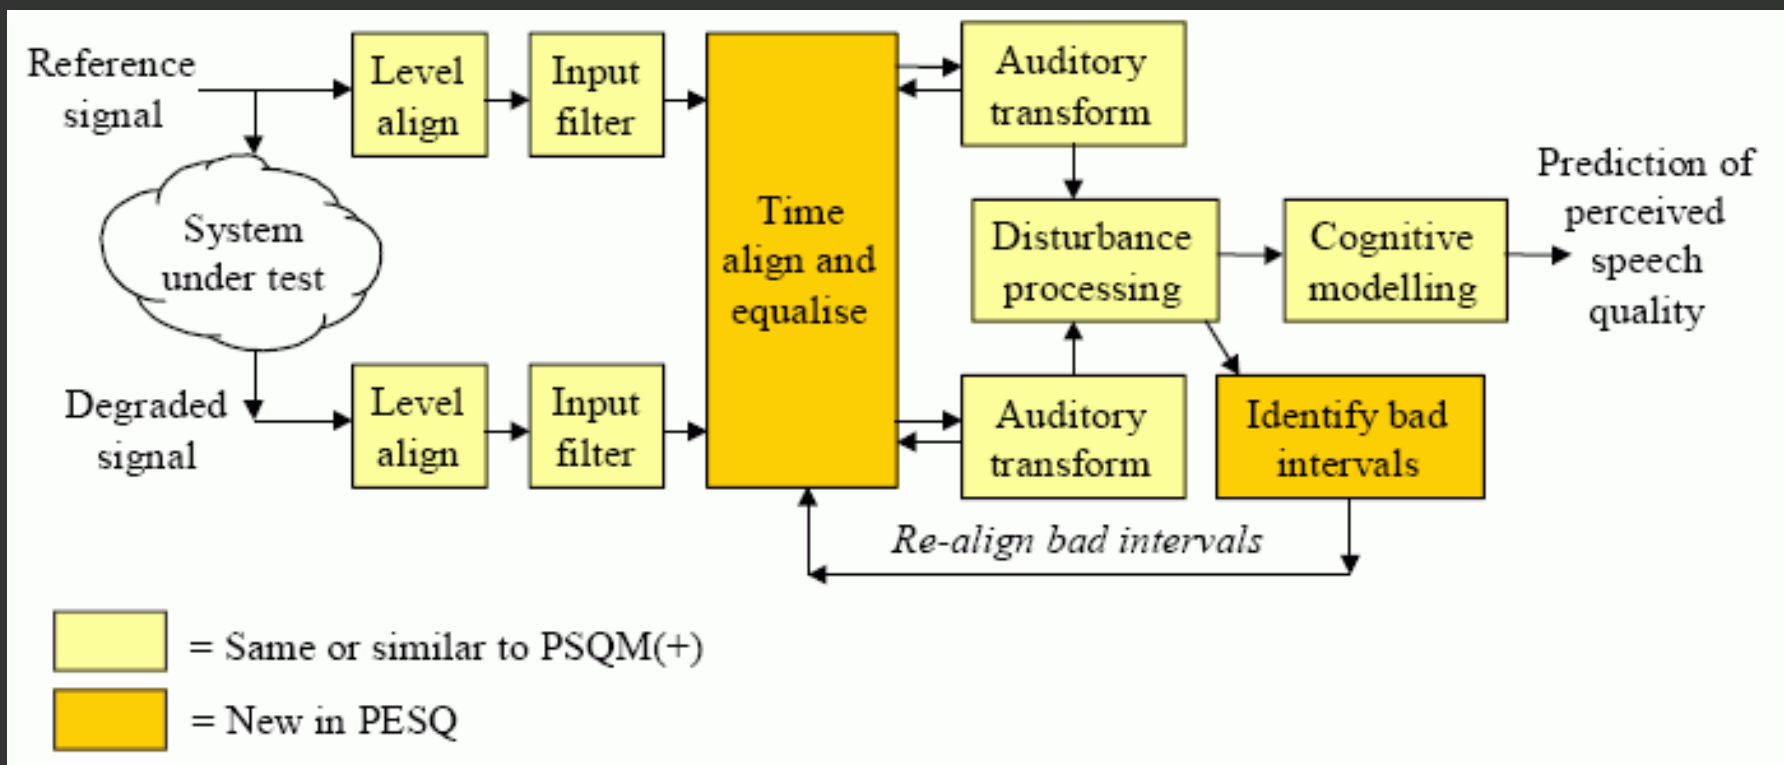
Reference signal

Level align

Input filter

Time align and equalise

Auditory transform

System under test

Disturbance processing

Cognitive modelling

Prediction of perceived speech quality

Degraded signal

Level align

Input filter

Auditory transform

Identify bad intervals

Re-align bad intervals

= Same or similar to PSQM(+)

= New in PESQ